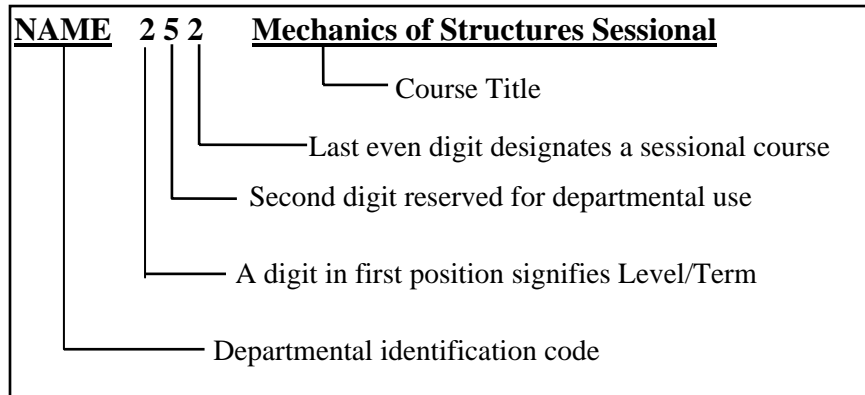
NAME 2 5 2 Mechanics of Structures Sessional

Course Title

Last even digit designates a sessional course

Second digit reserved for departmental use

A digit in first position signifies Level/Term

Departmental identification code